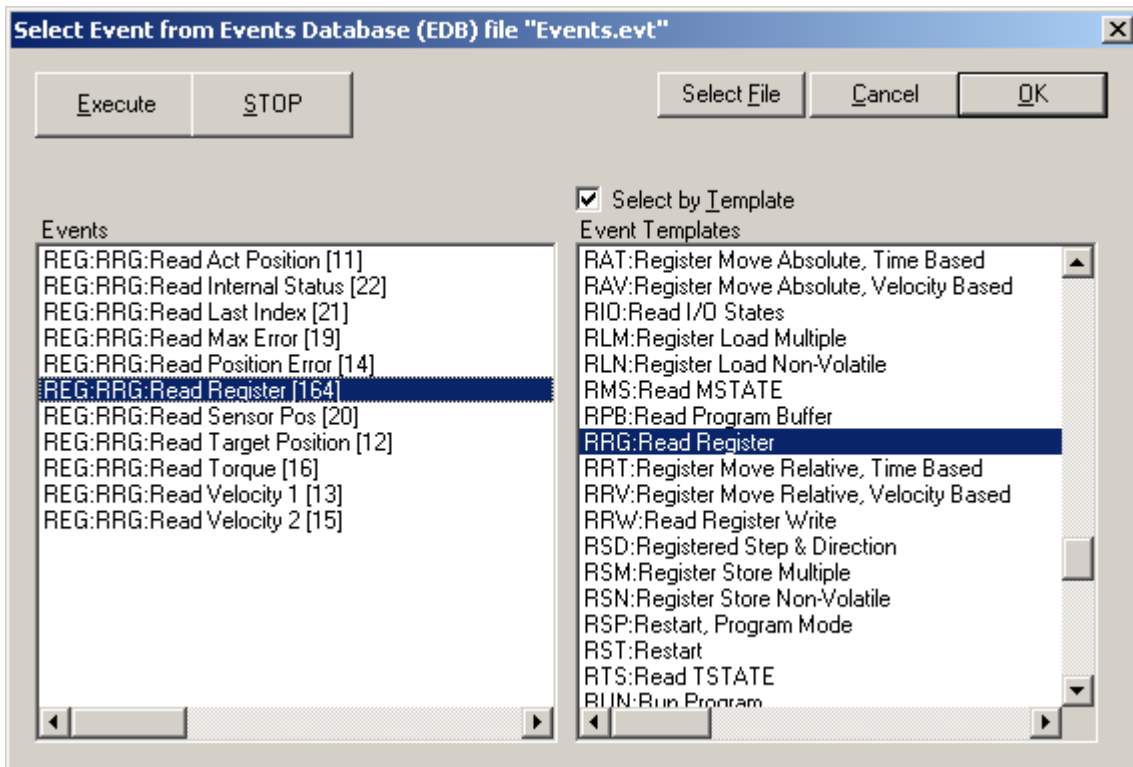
Select Event from Events Database (EDB) file "Events.evt"

Execute STOP

Select File Cancel OK

Select by Template

Events
REG:RRG:Read Act Position [11]
REG:RRG:Read Internal Status [22]
REG:RRG:Read Last Index [21]
REG:RRG:Read Max Error [19]
REG:RRG:Read Position Error [14]
REG:RRG:Read Register [164]
REG:RRG:Read Sensor Pos [20]
REG:RRG:Read Target Position [12]
REG:RRG:Read Torque [16]
REG:RRG:Read Velocity 1 [13]
REG:RRG:Read Velocity 2 [15]

Event Templates
RAT:Register Move Absolute, Time Based
RAV:Register Move Absolute, Velocity Based
RIO:Read I/O States
RLM:Register Load Multiple
RLN:Register Load Non-Volatile
RMS:Read MSTATE
RPB:Read Program Buffer
RRG:Read Register
RRT:Register Move Relative, Time Based
RRV:Register Move Relative, Velocity Based
RRW:Read Register Write
RSD:Registered Step & Direction
RSM:Register Store Multiple
RSN:Register Store Non-Volatile
RSP:Restart, Program Mode
RST:Restart
RTS:Read TSTATE
RUN:Run Program